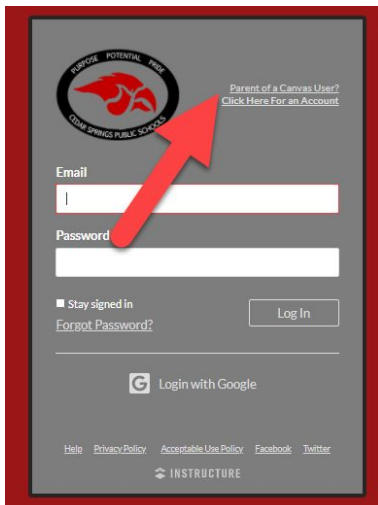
PURPOSE POTENTIAL PRIDE
CEDAR SPRINGS PUBLIC SCHOOLS

Parent of a Canvas User?
Click Here For an Account

Email

Password

Stay signed in

Forgot Password?

Log In

Login with Google

Help Privacy Policy Acceptable Use Policy Facebook Twitter

INSTRUCTURE